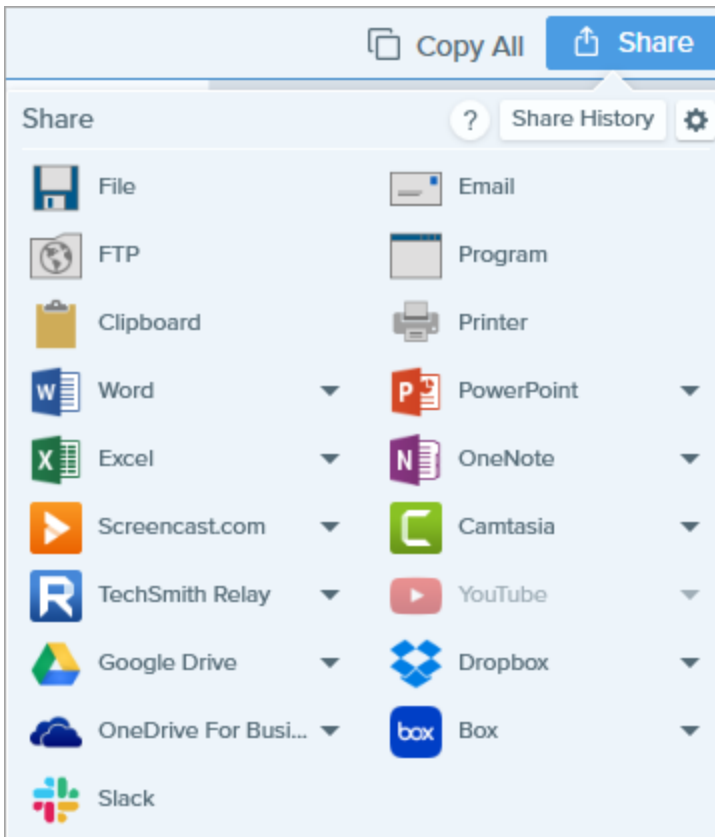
Copy All Share

Share ? Share History

File
Email
FTP
Program
Clipboard
Printer
Word
PowerPoint
Excel
OneNote
Screencast.com
Camtasia
TechSmith Relay
YouTube
Google Drive
Dropbox
OneDrive For Busi...
box Box
Slack